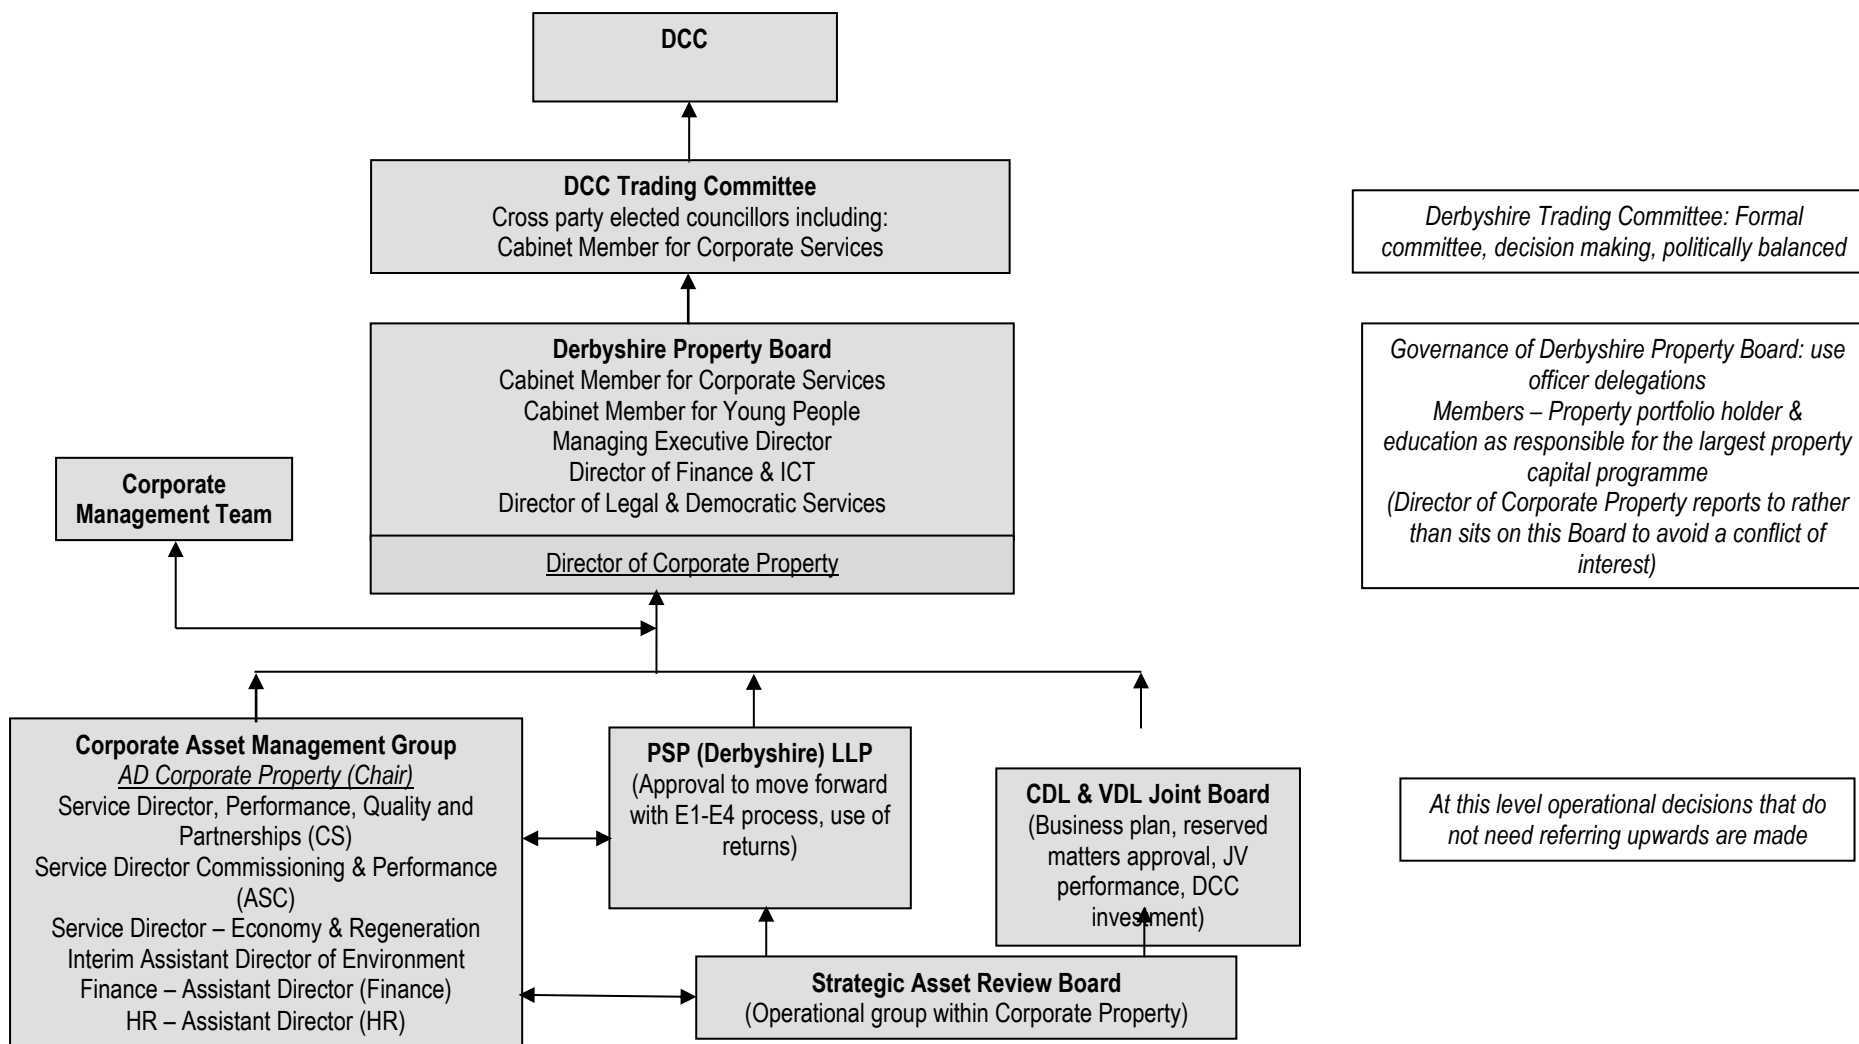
DCC

DCC Trading Committee
Cross party elected councillors including:
Cabinet Member for Corporate Services

Derbyshire Trading Committee: Formal committee, decision making, politically balanced

Derbyshire Property Board
Cabinet Member for Corporate Services
Cabinet Member for Young People
Managing Executive Director
Director of Finance & ICT
Director of Legal & Democratic Services

Director of Corporate Property

Governance of Derbyshire Property Board: use officer delegations
Members – Property portfolio holder & education as responsible for the largest property capital programme
(Director of Corporate Property reports to rather than sits on this Board to avoid a conflict of interest)

Corporate Management Team

Corporate Asset Management Group
AD Corporate Property (Chair)
Service Director, Performance, Quality and Partnerships (CS)
Service Director Commissioning & Performance (ASC)
Service Director – Economy & Regeneration
Interim Assistant Director of Environment
Finance – Assistant Director (Finance)
HR – Assistant Director (HR)

PSP (Derbyshire) LLP
(Approval to move forward with E1-E4 process, use of returns)

CDL & VDL Joint Board
(Business plan, reserved matters approval, JV performance, DCC investment)

At this level operational decisions that do not need referring upwards are made

Strategic Asset Review Board
(Operational group within Corporate Property)